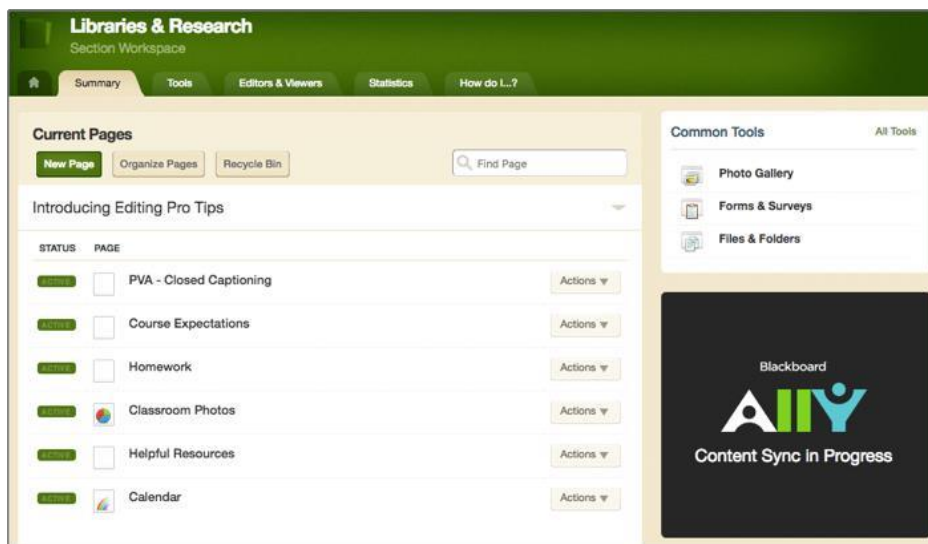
Libraries & Research
Section Workspace

Summary Tools Editors & Viewers Statistics How do I...?

Current Pages
New Page Organize Pages Recycle Bin
Find Page

Introducing Editing Pro Tips

| STATUS | PAGE | |
|---|---|---|
| ACTIVE | PVA - Closed Captioning | Actions |
| ACTIVE | Course Expectations | Actions |
| ACTIVE | Homework | Actions |
| ACTIVE | Classroom Photos | Actions |
| ACTIVE | Helpful Resources | Actions |
| ACTIVE | Calendar | Actions |

Common Tools All Tools
Photo Gallery
Forms & Surveys
Files & Folders

Blackboard
ALLY
Content Sync in Progress